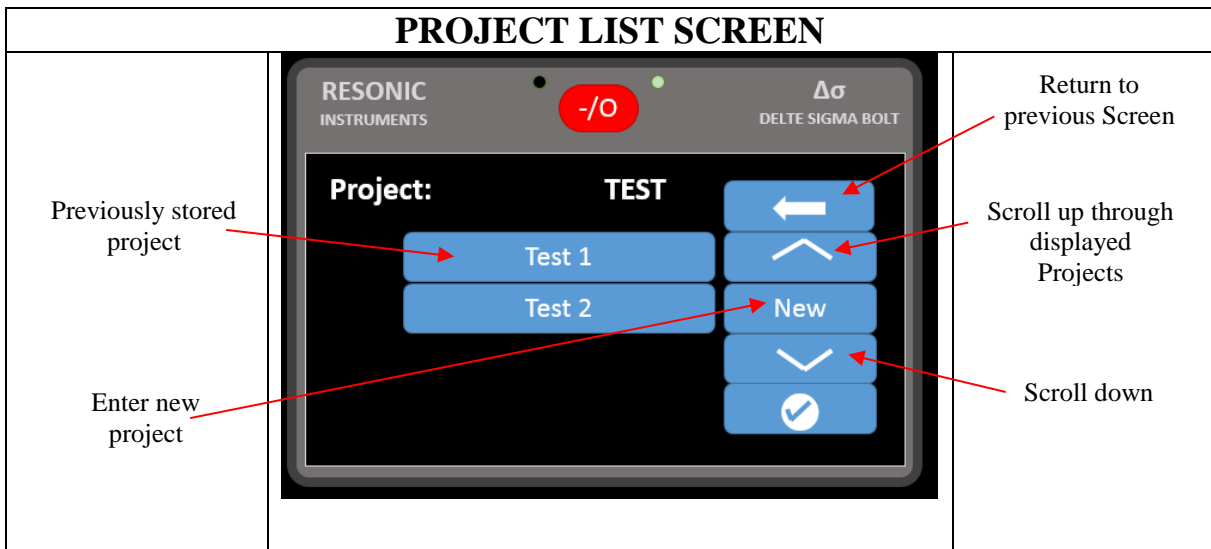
PROJECT LIST SCREEN

RESONIC
INSTRUMENTS

-/O

Δσ
DELTE SIGMA BOLT

Project: TEST

Test 1

Test 2

New

Return to previous Screen

Scroll up through displayed Projects

Scroll down

Previously stored project

Enter new project